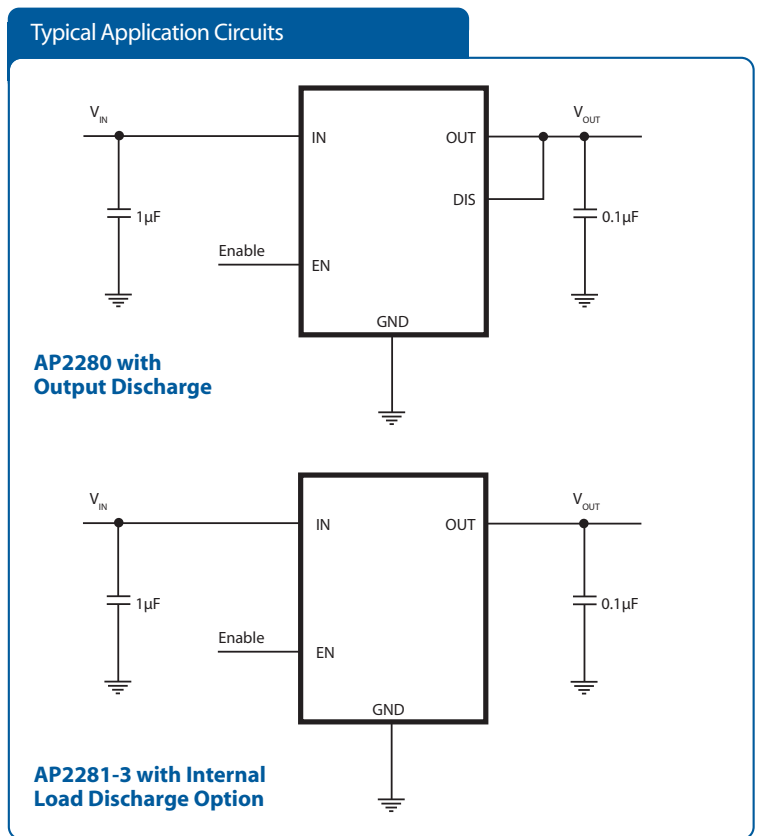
Typical Application Circuits

$V_{IN}$

$V_{OUT}$

IN

OUT

DIS

1µF

0.1µF

Enable

EN

GND

AP2280 with Output Discharge

$V_{IN}$

$V_{OUT}$

IN

OUT

1µF

0.1µF

Enable

EN

GND

AP2281-3 with Internal Load Discharge Option